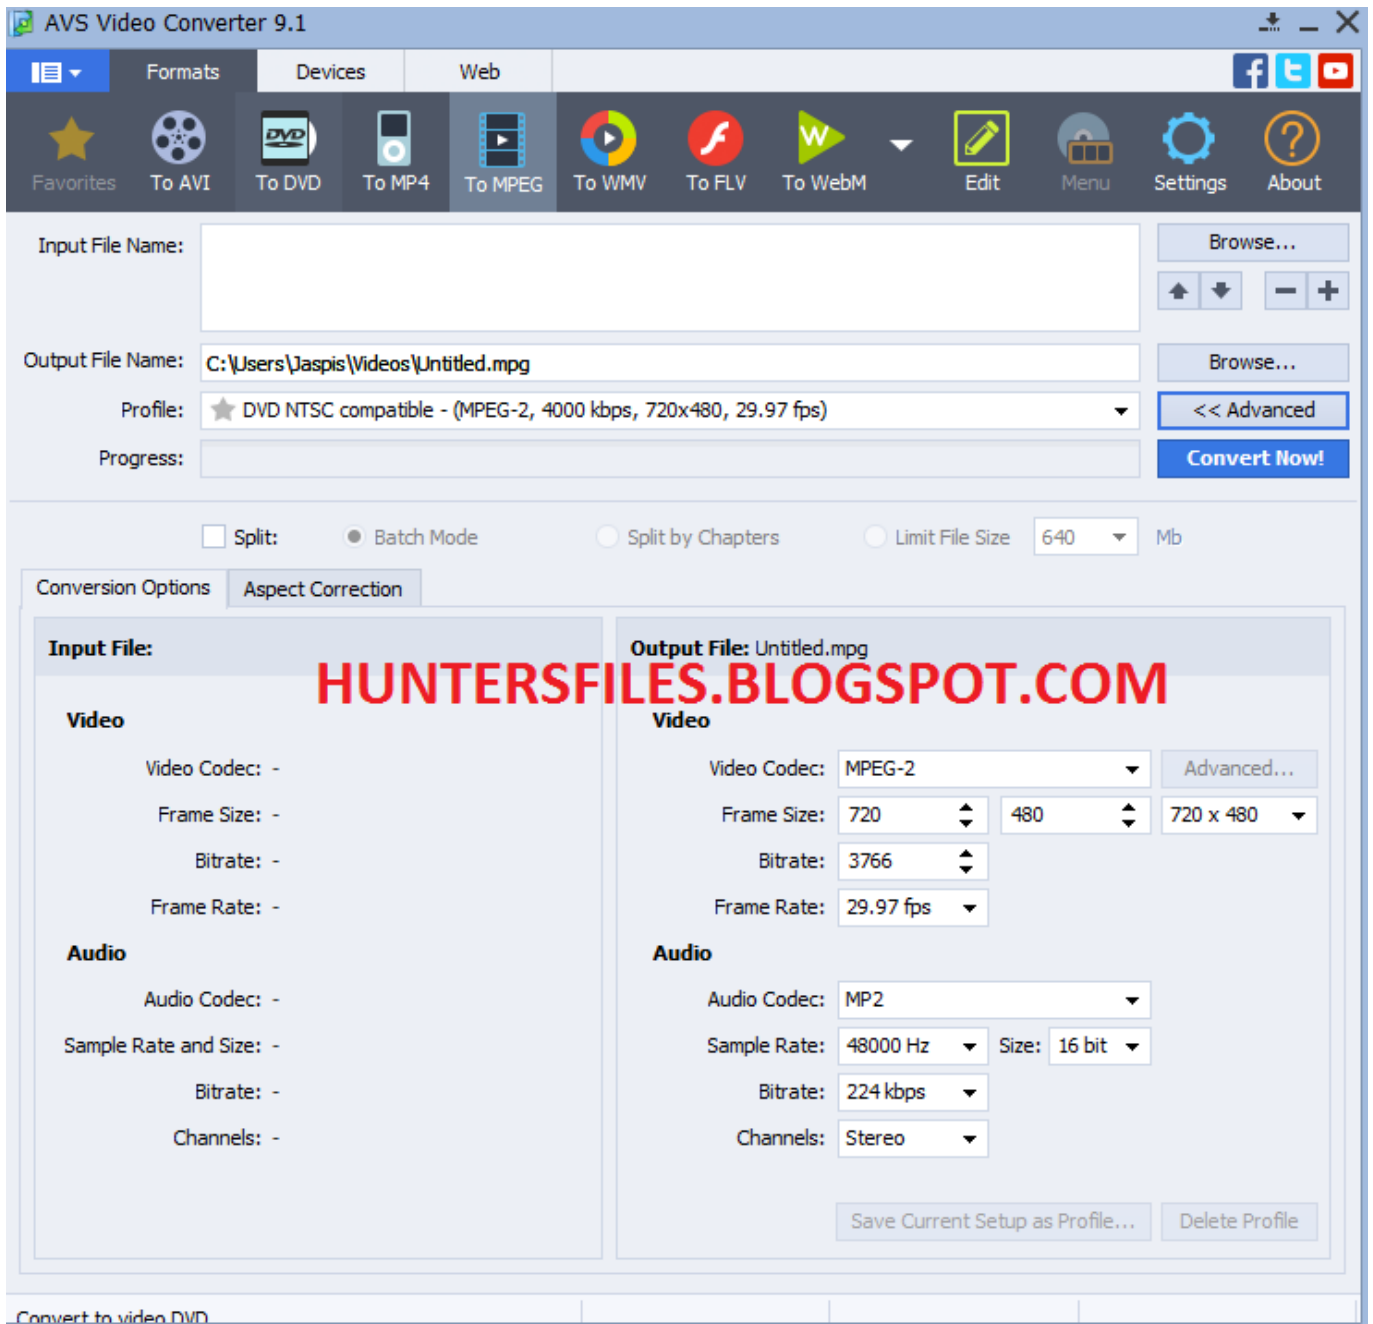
AVS Video Converter 9.1

Formats | Devices | Web

Favorites | To AVI | To DVD | To MP4 | To MPEG | To WMV | To FLV | To WebM | Edit | Menu | Settings | About

Input File Name:
Browse...

Output File Name: C:\Users\Jaspis\Videos\Untitled.mpg
Browse...

Profile: DVD NTSC compatible - (MPEG-2, 4000 kbps, 720x480, 29.97 fps)
<< Advanced

Progress:
Convert Now!

Split: Batch Mode Split by Chapters Limit File Size 640 Mb

Conversion Options | Aspect Correction

Input File:

Video

Video Codec: -

Frame Size: -

Bitrate: -

Frame Rate: -

Audio

Audio Codec: -

Sample Rate and Size: -

Bitrate: -

Channels: -

Output File: Untitled.mpg

HUNTERSFILES.BLOGSPOT.COM

Video

Video Codec: MPEG-2 Advanced...

Frame Size: 720 480 720 x 480

Bitrate: 3766

Frame Rate: 29.97 fps

Audio

Audio Codec: MP2

Sample Rate: 48000 Hz Size: 16 bit

Bitrate: 224 kbps

Channels: Stereo

Save Current Setup as Profile... Delete Profile

Convert to video DVD